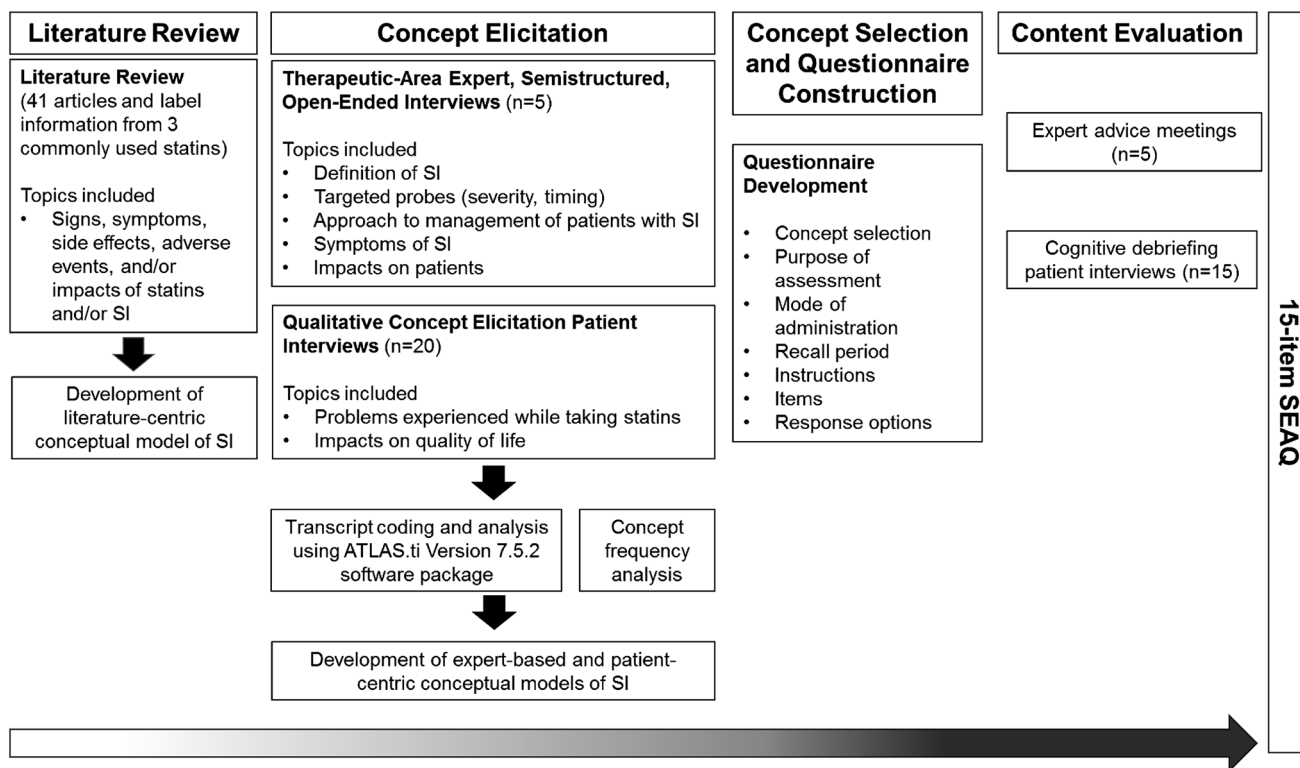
Literature Review

Literature Review (41 articles and label information from 3 commonly used statins)

Topics included
• Signs, symptoms, side effects, adverse events, and/or impacts of statins and/or SI

Development of literature-centric conceptual model of SI

Concept Elicitation

Therapeutic-Area Expert, Semistructured, Open-Ended Interviews (n=5)

Topics included
• Definition of SI
• Targeted probes (severity, timing)
• Approach to management of patients with SI
• Symptoms of SI
• Impacts on patients

Qualitative Concept Elicitation Patient Interviews (n=20)

Topics included
• Problems experienced while taking statins
• Impacts on quality of life

Transcript coding and analysis using ATLAS.ti Version 7.5.2 software package

Concept frequency analysis

Development of expert-based and patient-centric conceptual models of SI

Concept Selection and Questionnaire Construction

Questionnaire Development

• Concept selection
• Purpose of assessment
• Mode of administration
• Recall period
• Instructions
• Items
• Response options

Content Evaluation

Expert advice meetings (n=5)

Cognitive debriefing patient interviews (n=15)

15-item SEAQ